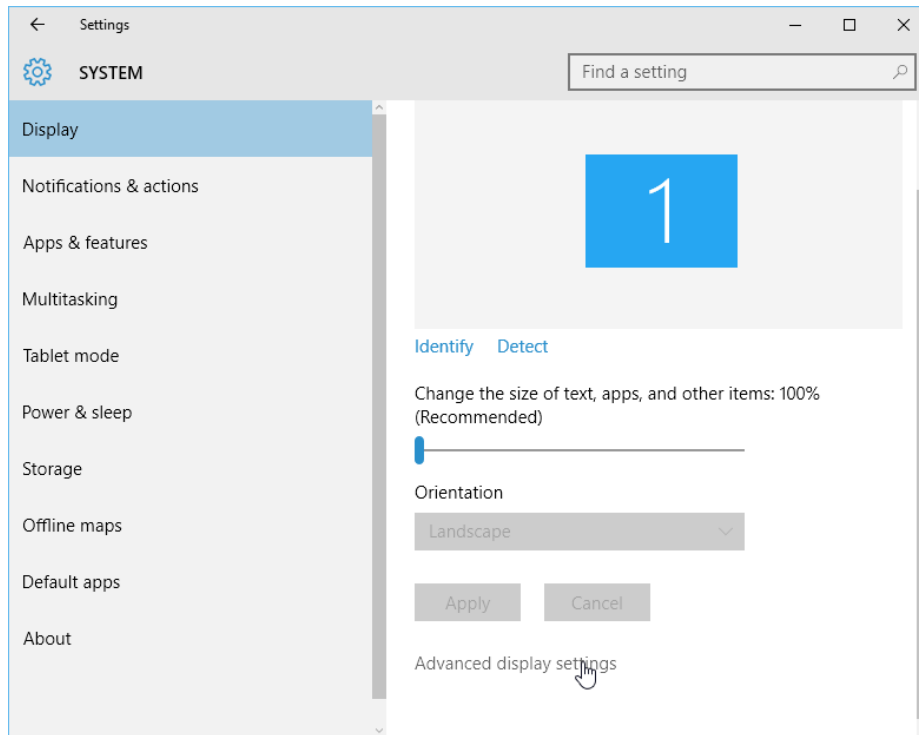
Settings

SYSTEM

Find a setting

Display

Notifications & actions

Apps & features

Multitasking

Tablet mode

Power & sleep

Storage

Offline maps

Default apps

About

1

Identify Detect

Change the size of text, apps, and other items: 100% (Recommended)

Orientation

Landscape

Apply Cancel

Advanced display settings